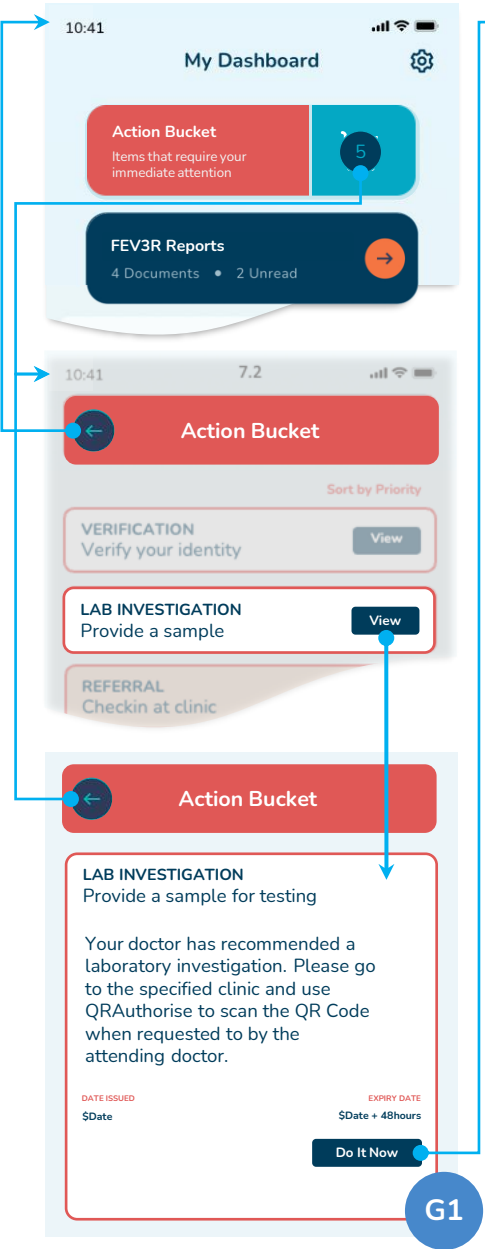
10:41

My Dashboard

Action Bucket
Items that require your immediate attention

5

FEV3R Reports
4 Documents • 2 Unread

10:41 7.2

Action Bucket

Sort by Priority

VERIFICATION
Verify your identity
View

LAB INVESTIGATION
Provide a sample
View

REFERRAL
Checkin at clinic

Action Bucket

LAB INVESTIGATION
Provide a sample for testing

Your doctor has recommended a laboratory investigation. Please go to the specified clinic and use QRAuthorise to scan the QR Code when requested to by the attending doctor.

DATE ISSUED
$Date

EXPIRY DATE
$Date + 48hours

Do It Now

G1